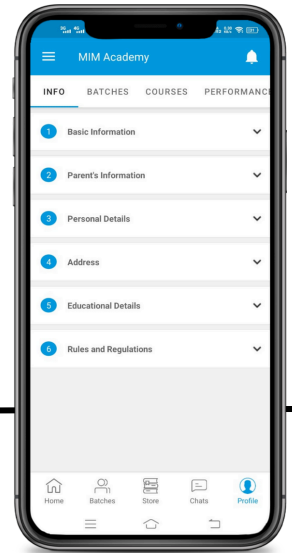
MIM Academy

INFO BATCHES COURSES PERFORMANC

1 Basic Information

2 Parent's Information

3 Personal Details

4 Address

5 Educational Details

6 Rules and Regulations

Home Batches Store Chats Profile